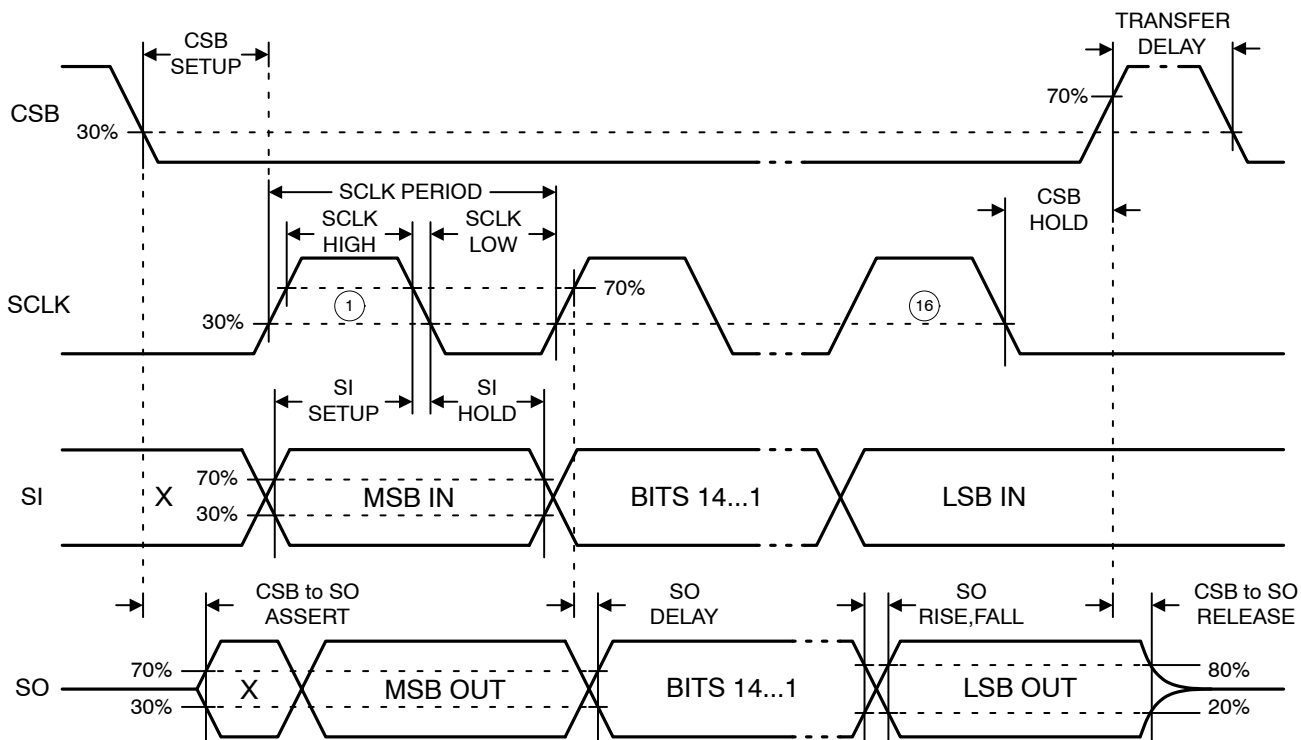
CSB SETUP

TRANSFER DELAY

CSB

30%

70%

SCLK PERIOD

SCLK HIGH

SCLK LOW

CSB HOLD

SCLK

70%

30%

1

16

SI SETUP

SI HOLD

SI

X

70%

30%

MSB IN

BITS 14...1

LSB IN

CSB to SO ASSERT

SO DELAY

SO RISE,FALL

CSB to SO RELEASE

SO

70%

30%

X

MSB OUT

BITS 14...1

LSB OUT

80%

20%